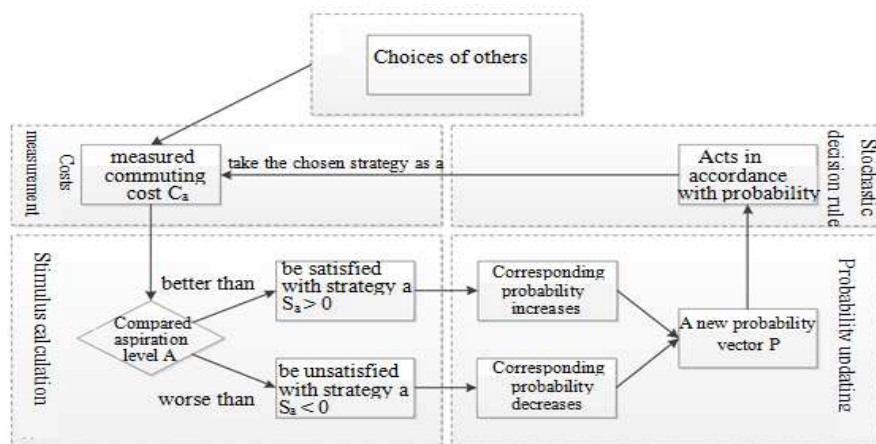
Choices of others

Costs measurement

measured commuting cost $C_a$

take the chosen strategy as a

Acts in accordance with probability

Stochastic decision rule

Stimulus calculation

better than

be satisfied with strategy a $S_a > 0$

Compared aspiration level A

worse than

be unsatisfied with strategy a $S_a < 0$

Corresponding probability increases

Corresponding probability decreases

A new probability vector P

Probability updating